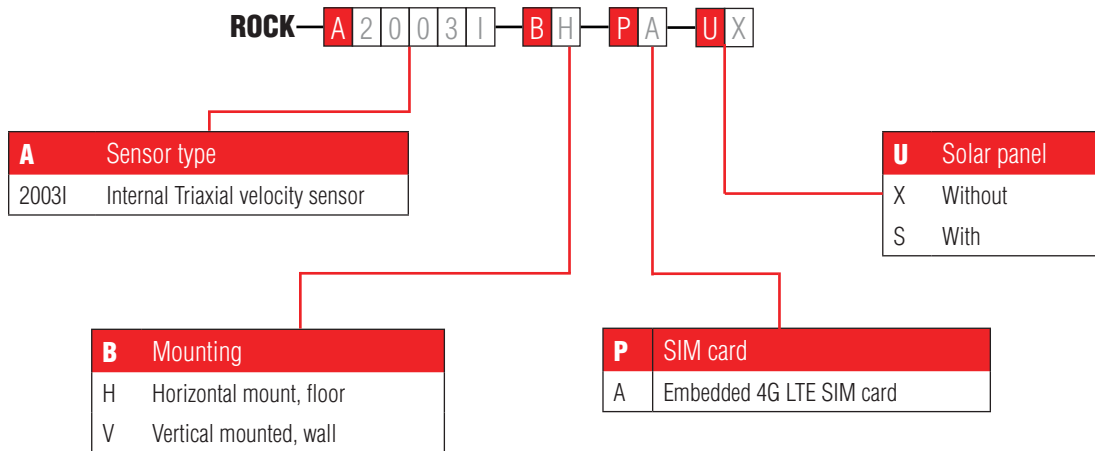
ROCK A 2 0 0 3 I B H P A U X

| A | Sensor type |
|---|---|
| 2003I | Internal Triaxial velocity sensor |

| U | Solar panel |
|---|---|
| X | Without |
| S | With |

| B | Mounting |
|---|---|
| H | Horizontal mount, floor |
| V | Vertical mounted, wall |

| P | SIM card |
|---|---|
| A | Embedded 4G LTE SIM card |